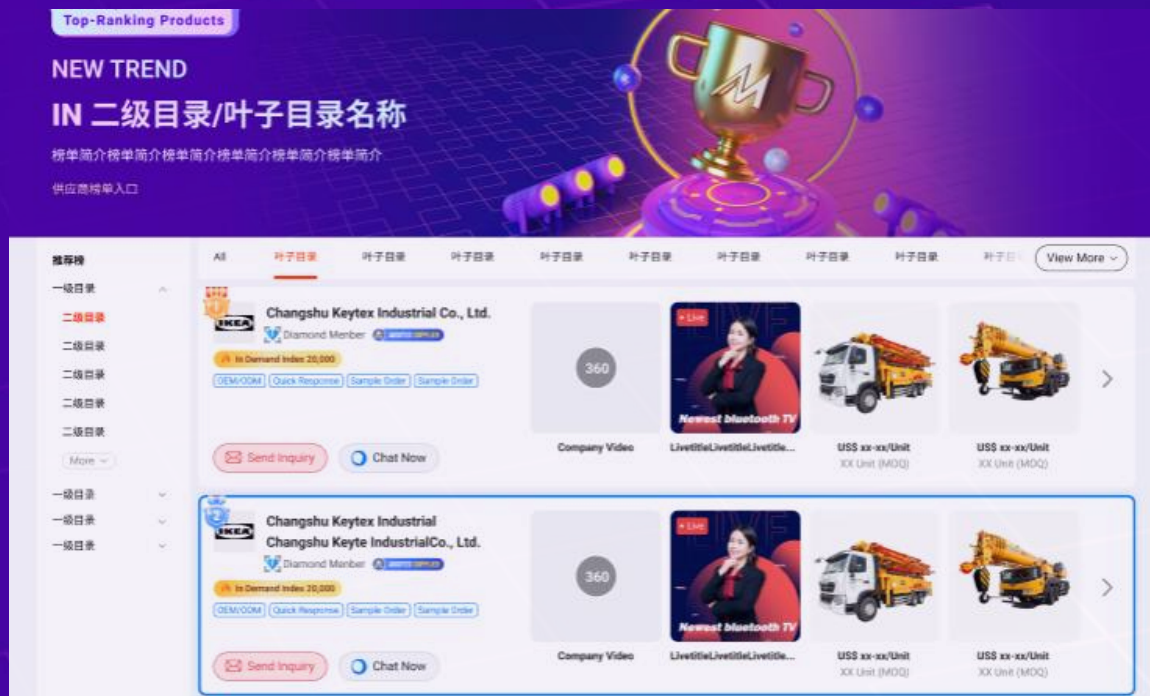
Top-Ranking Products

NEW TREND

IN 二级目录/叶子目录名称

榜单简介榜单简介榜单简介榜单简介榜单简介榜单简介

供应商榜单入口

推荐榜

一级目录

二级目录

二级目录

二级目录

二级目录

二级目录

More

一级目录

一级目录

一级目录

All 叶子目录 叶子目录 叶子目录 叶子目录 叶子目录 叶子目录 叶子目录 叶子目录 叶子目 View More

IKEA

Changshu Keytex Industrial Co., Ltd.

Diamond Member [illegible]

In Demand Index 20,000

OEM/ODM Quick Response Sample Order Sample Order

Send Inquiry Chat Now

360

Company Video

Live

Newest bluetooth TV

LivetitleLivetitleLivetitle...

US$ xx-xx/Unit

XX Unit (MOQ)

US$ xx-xx/Unit

XX Unit (MOQ)

IKEA

Changshu Keytex Industrial Changshu Keyte IndustrialCo., Ltd.

Diamond Member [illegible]

In Demand Index 20,000

OEM/ODM Quick Response Sample Order Sample Order

Send Inquiry Chat Now

360

Company Video

Live

Newest bluetooth TV

LivetitleLivetitleLivetitle...

US$ xx-xx/Unit

XX Unit (MOQ)

US$ xx-xx/Unit

XX Unit (MOQ)